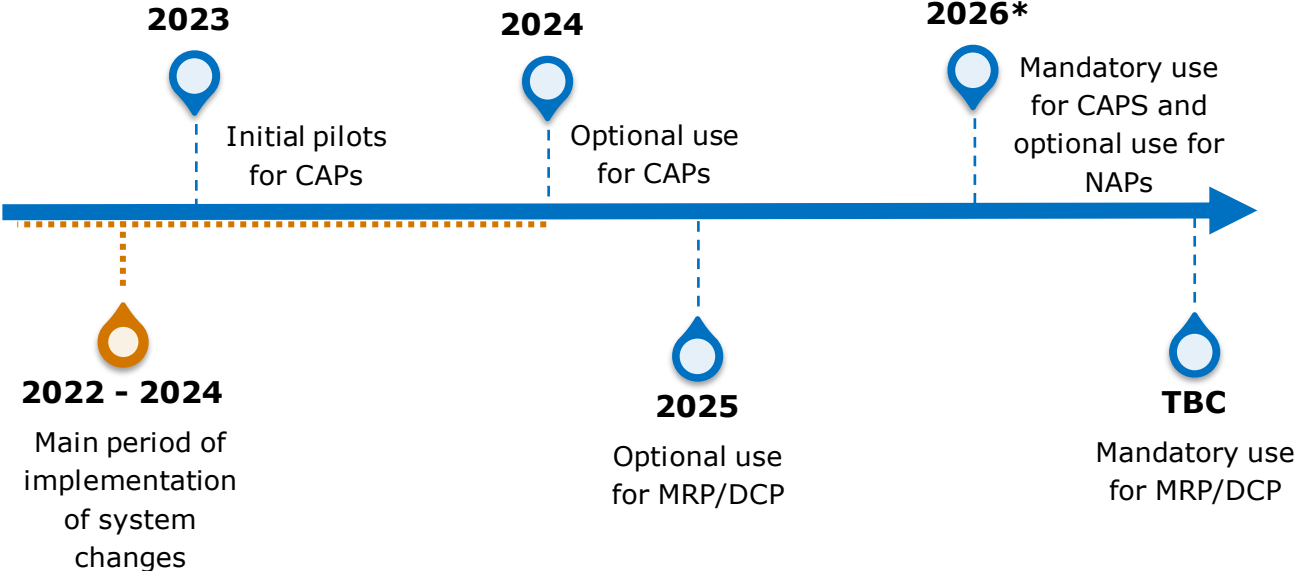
2023

Initial pilots for CAPs

2024

Optional use for CAPs

2026*

Mandatory use for CAPS and optional use for NAPs

2022 - 2024

Main period of implementation of system changes

2025

Optional use for MRP/DCP

TBC

Mandatory use for MRP/DCP